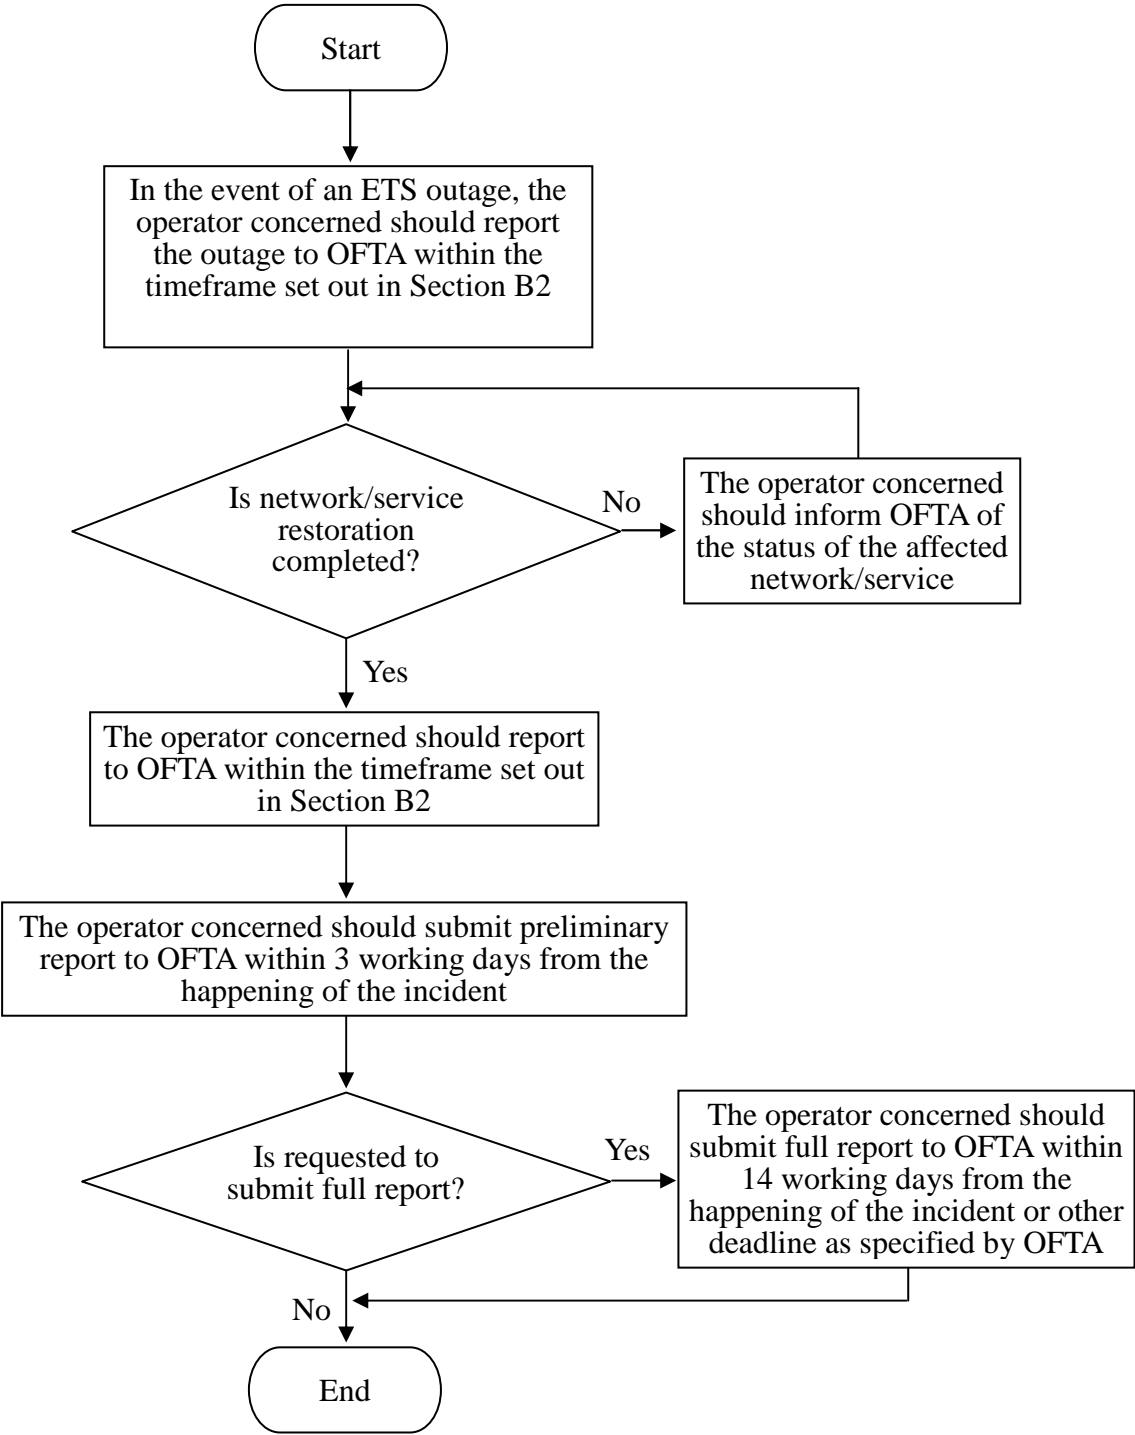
Start

In the event of an ETS outage, the operator concerned should report the outage to OFTA within the timeframe set out in Section B2

Is network/service restoration completed?

No

The operator concerned should inform OFTA of the status of the affected network/service

Yes

The operator concerned should report to OFTA within the timeframe set out in Section B2

The operator concerned should submit preliminary report to OFTA within 3 working days from the happening of the incident

Is requested to submit full report?

Yes

The operator concerned should submit full report to OFTA within 14 working days from the happening of the incident or other deadline as specified by OFTA

No

End